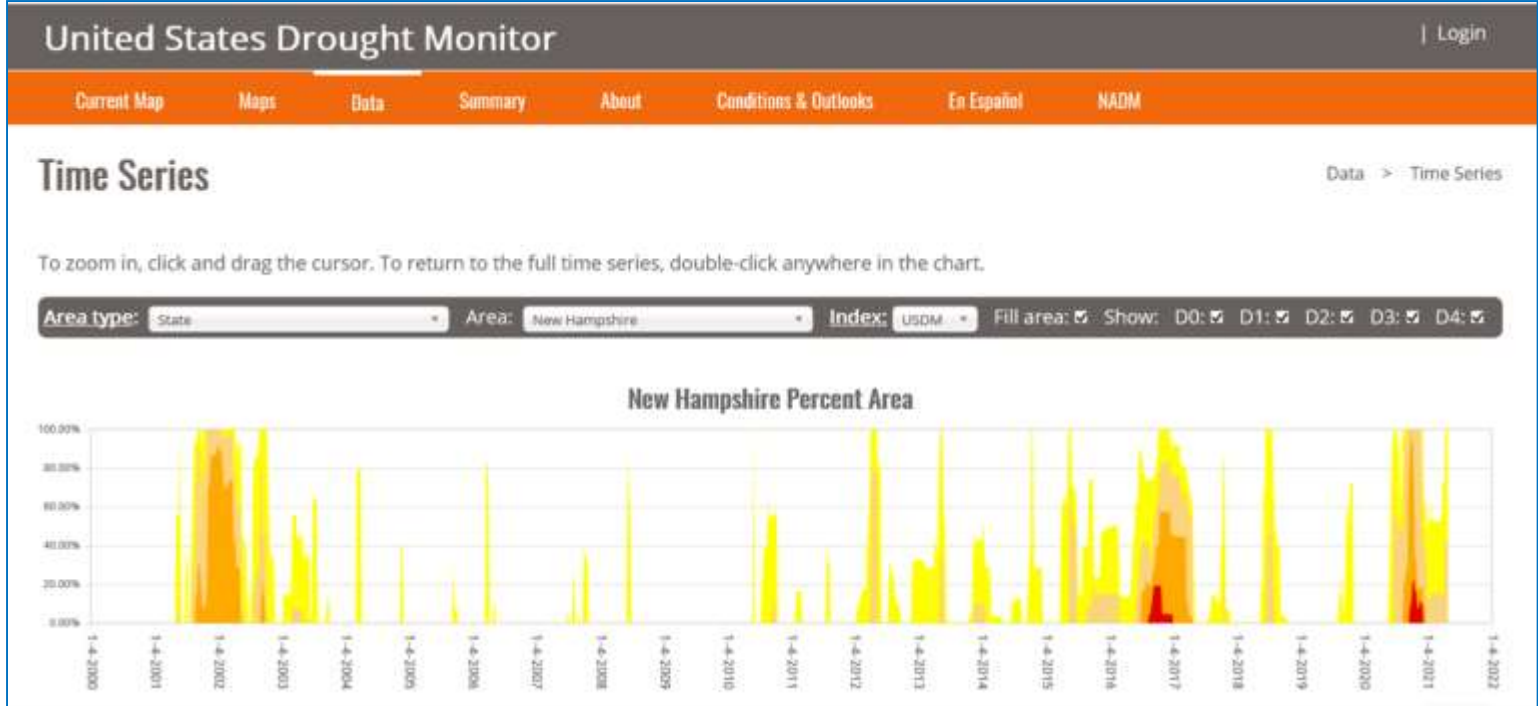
United States Drought Monitor

| Login

Current Map Maps Data Summary About Conditions & Outlooks En Español NADM

Time Series

Data > Time Series

To zoom in, click and drag the cursor. To return to the full time series, double-click anywhere in the chart.

Area type: State Area: New Hampshire Index: USDM Fill area: ☑ Show: D0: ☑ D1: ☑ D2: ☑ D3: ☑ D4: ☑

New Hampshire Percent Area

100.00%
80.00%
60.00%
40.00%
20.00%
0.00%

1-4-2000 1-4-2001 1-4-2002 1-4-2003 1-4-2004 1-4-2005 1-4-2006 1-4-2007 1-4-2008 1-4-2009 1-4-2010 1-4-2011 1-4-2012 1-4-2013 1-4-2014 1-4-2015 1-4-2016 1-4-2017 1-4-2018 1-4-2019 1-4-2020 1-4-2021 1-4-2022